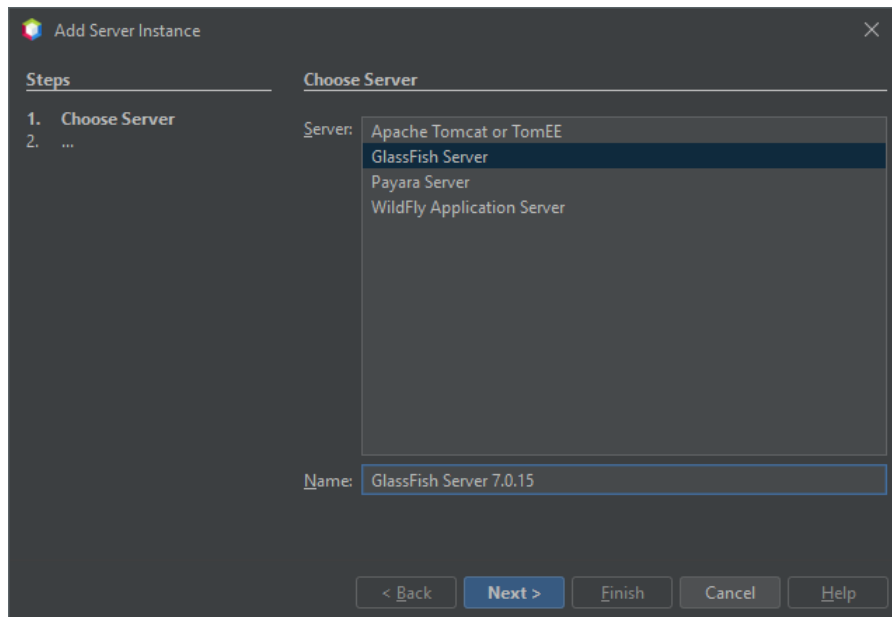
Add Server Instance

Steps

1. Choose Server
2. ...

Choose Server

Server: Apache Tomcat or TomEE
GlassFish Server
Payara Server
WildFly Application Server

Name: GlassFish Server 7.0.15

< Back | Next > | Finish | Cancel | Help